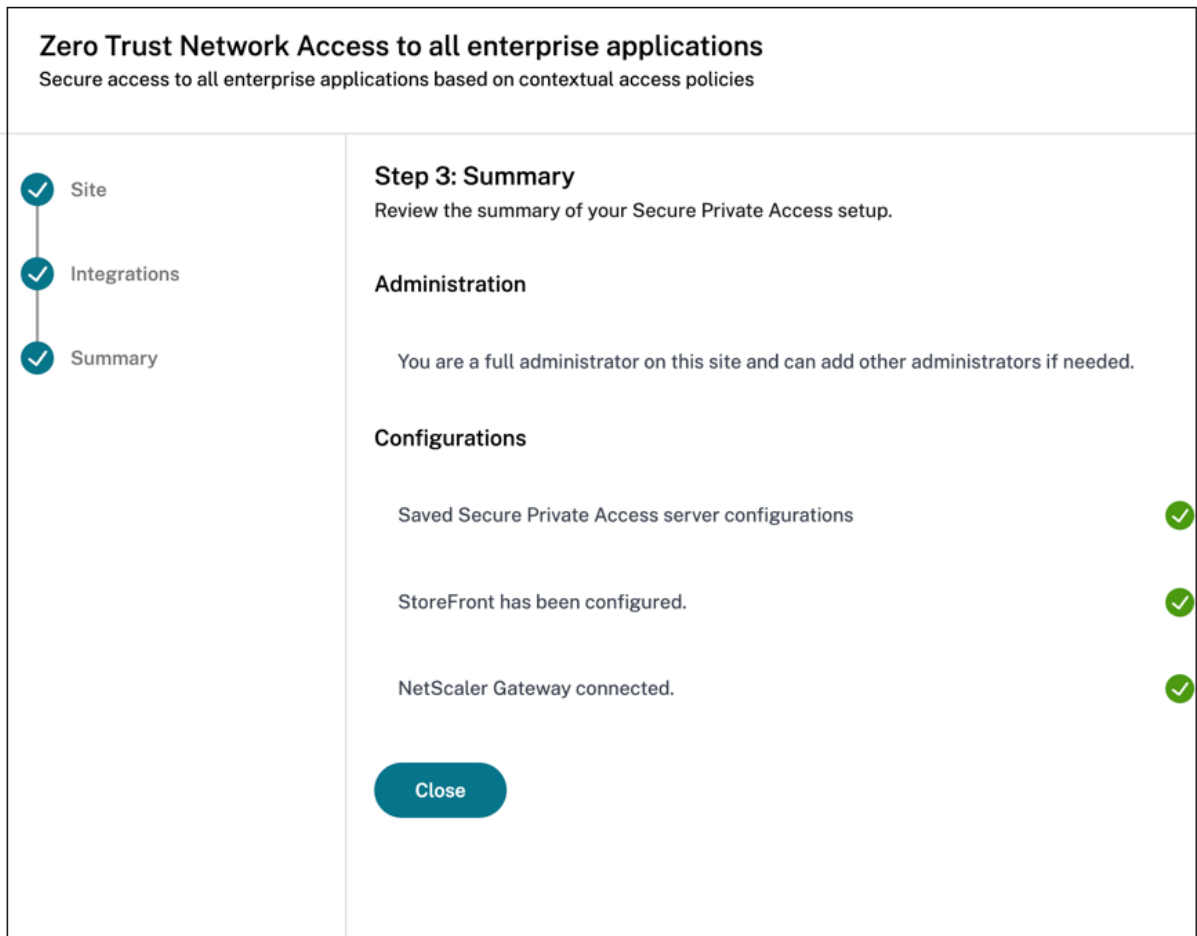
Zero Trust Network Access to all enterprise applications
Secure access to all enterprise applications based on contextual access policies

Site

Integrations

Summary

Step 3: Summary
Review the summary of your Secure Private Access setup.

Administration

You are a full administrator on this site and can add other administrators if needed.

Configurations

Saved Secure Private Access server configurations

StoreFront has been configured.

NetScaler Gateway connected.

Close